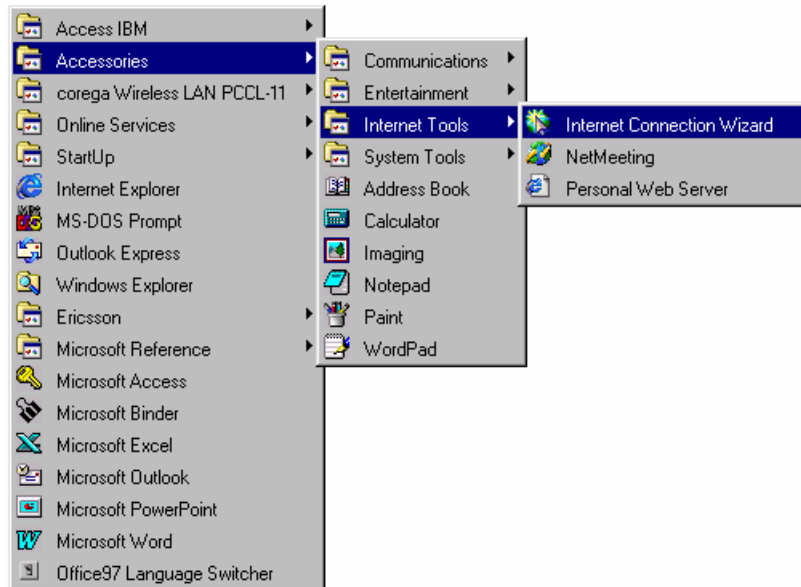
Access IBM
Accessories
corega Wireless LAN PCCL-11
Online Services
StartUp
Internet Explorer
MS-DOS Prompt
Outlook Express
Windows Explorer
Ericsson
Microsoft Reference
Microsoft Access
Microsoft Binder
Microsoft Excel
Microsoft Outlook
Microsoft PowerPoint
Microsoft Word
Office97 Language Switcher

Communications
Entertainment
Internet Tools
System Tools
Address Book
Calculator
Imaging
Notepad
Paint
WordPad

Internet Connection Wizard
NetMeeting
Personal Web Server